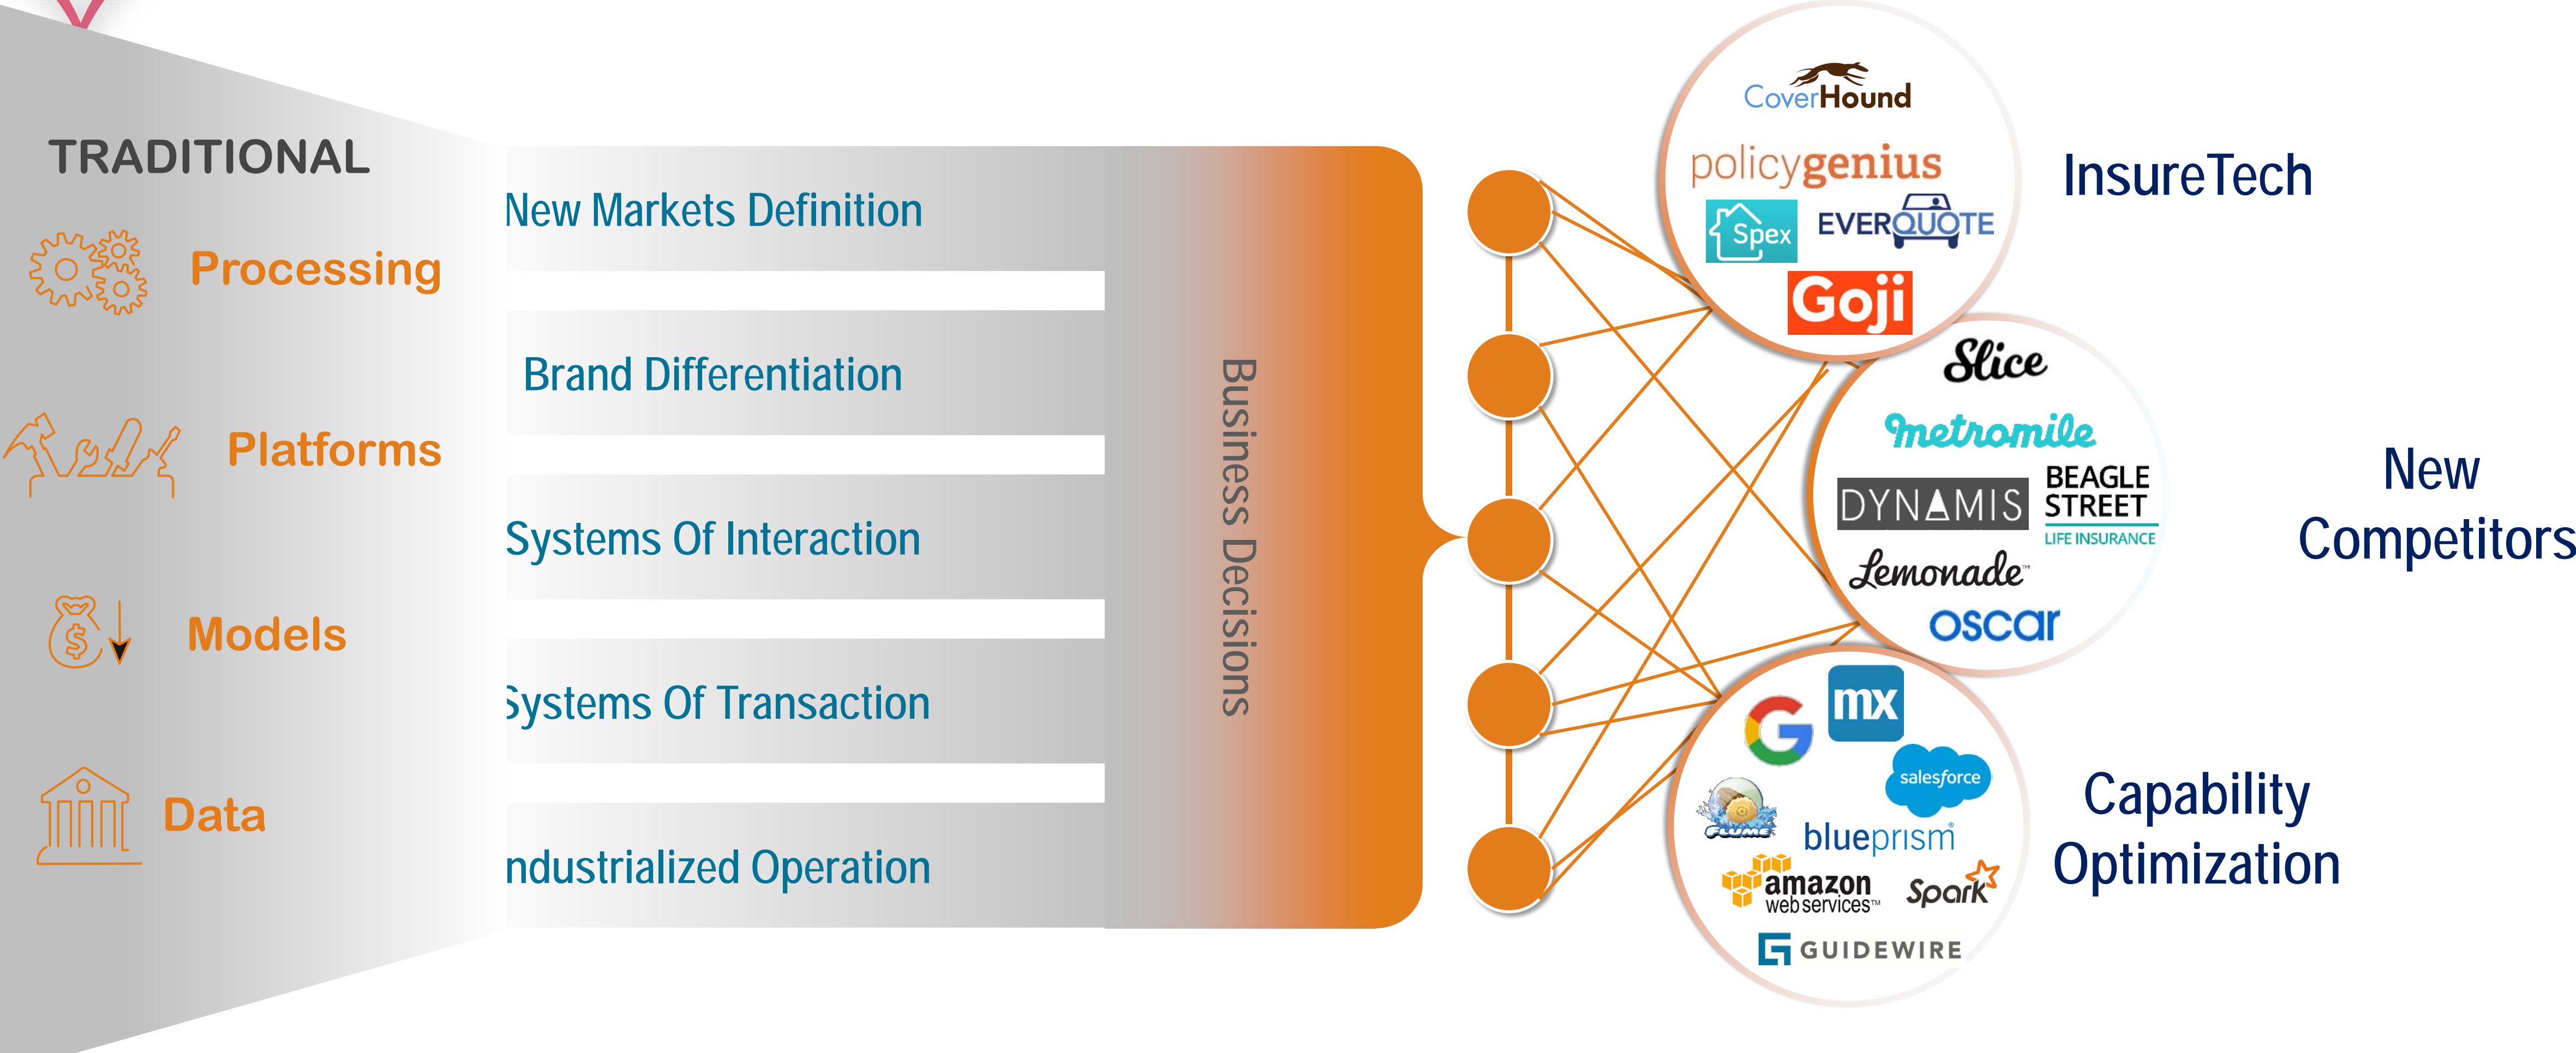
TRADITIONAL

Processing

Platforms

Models

Data

New Markets Definition

Brand Differentiation

Systems Of Interaction

Systems Of Transaction

ndustrialized Operation

Business Decisions

CoverHound
policygenius
Spex
EVERQUOTE
Goji

InsureTech

Slice
metromile
DYNAMIS
BEAGLE STREET LIFE INSURANCE
Lemonade
oscar

New Competitors

mx
salesforce
FLUME
blueprism
amazon web services
Spark
GUIDEWIRE

Capability Optimization